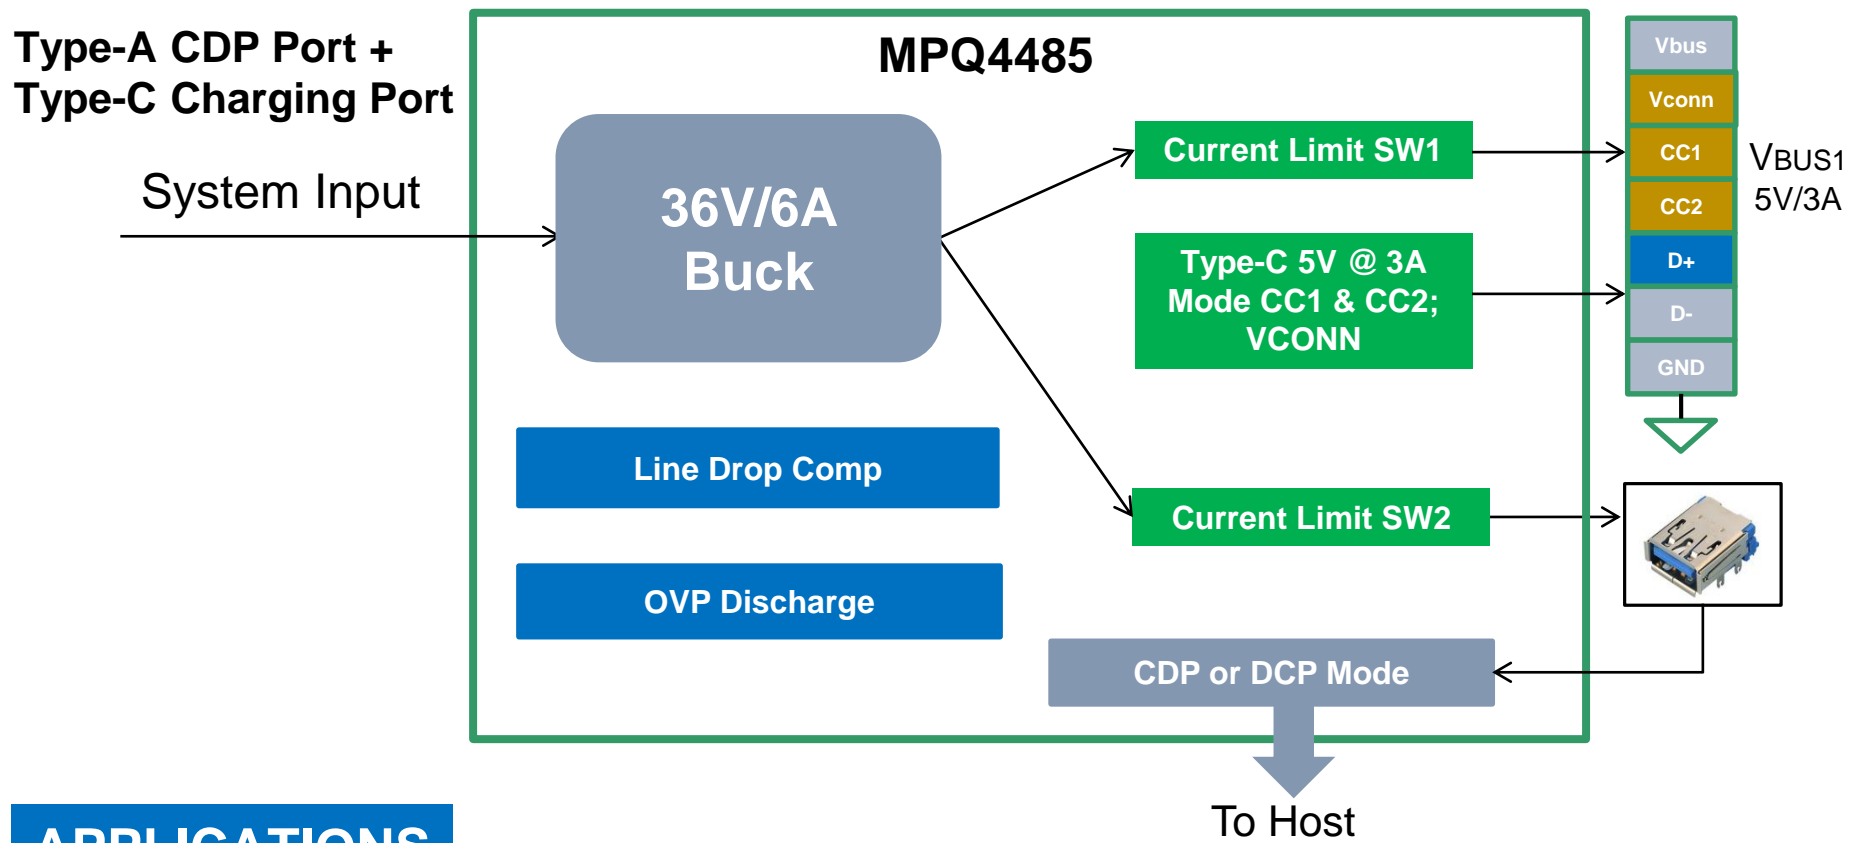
Type-A CDP Port +
Type-C Charging Port

System Input

MPQ4485

36V/6A
Buck

Current Limit SW1

Type-C 5V @ 3A
Mode CC1 & CC2;
VCONN

Line Drop Comp

Current Limit SW2

OVP Discharge

CDP or DCP Mode

To Host

Vbus
Vconn
CC1
CC2
D+
D-
GND

VBUS1
5V/3A

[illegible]